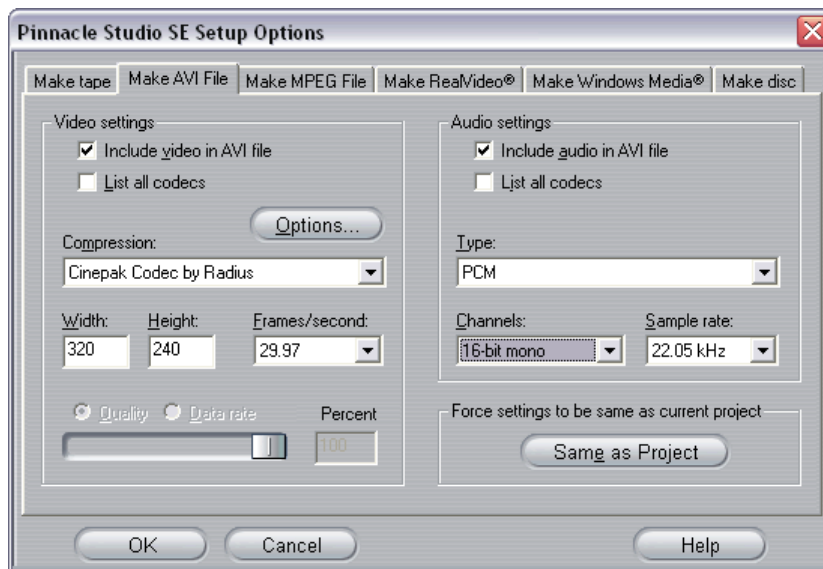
Pinnacle Studio SE Setup Options

Make tape | Make AVI File | Make MPEG File | Make RealVideo® | Make Windows Media® | Make disc

Video settings

Include video in AVI file

List all codecs

Options...

Compression:

Cinepak Codec by Radius

Width:
320

Height:
240

Frames/second:
29.97

Quality

Data rate

Percent

100

Audio settings

Include audio in AVI file

List all codecs

Type:

PCM

Channels:
16-bit mono

Sample rate:
22.05 kHz

Force settings to be same as current project

Same as Project

OK

Cancel

Help